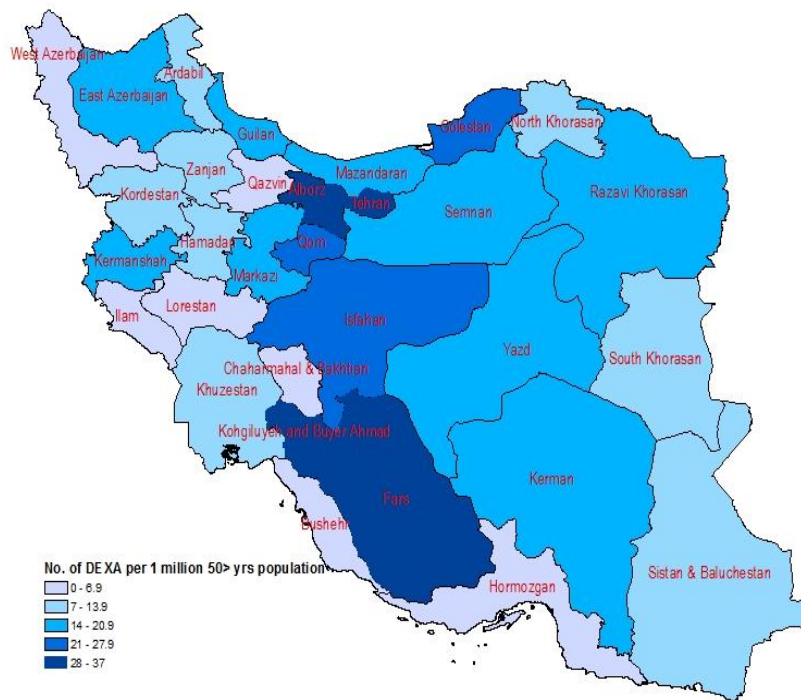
West Azerbaijan
Ardabil
East Azerbaijan
Golestan
North Khorasan
Guilan
Zanjan
Mazandaran
Kordestan
Qazvin
Alborz
Tehran
Semnan
Razavi Khorasan
Hamadan
Qom
Kermanshah
Markazi
Lorestan
Ilam
Isfahan
Yazd
South Khorasan
Chaharmahal & Bakhtiari
Khuzestan
Kohgiluyeh and Buyer Ahmad
Kerman
Fars
Bushehr
Hormozgan
Sistan & Baluchestan

No. of DEXA per 1 million 50> yrs population
0 - 6.9
7 - 13.9
14 - 20.9
21 - 27.9
28 - 37